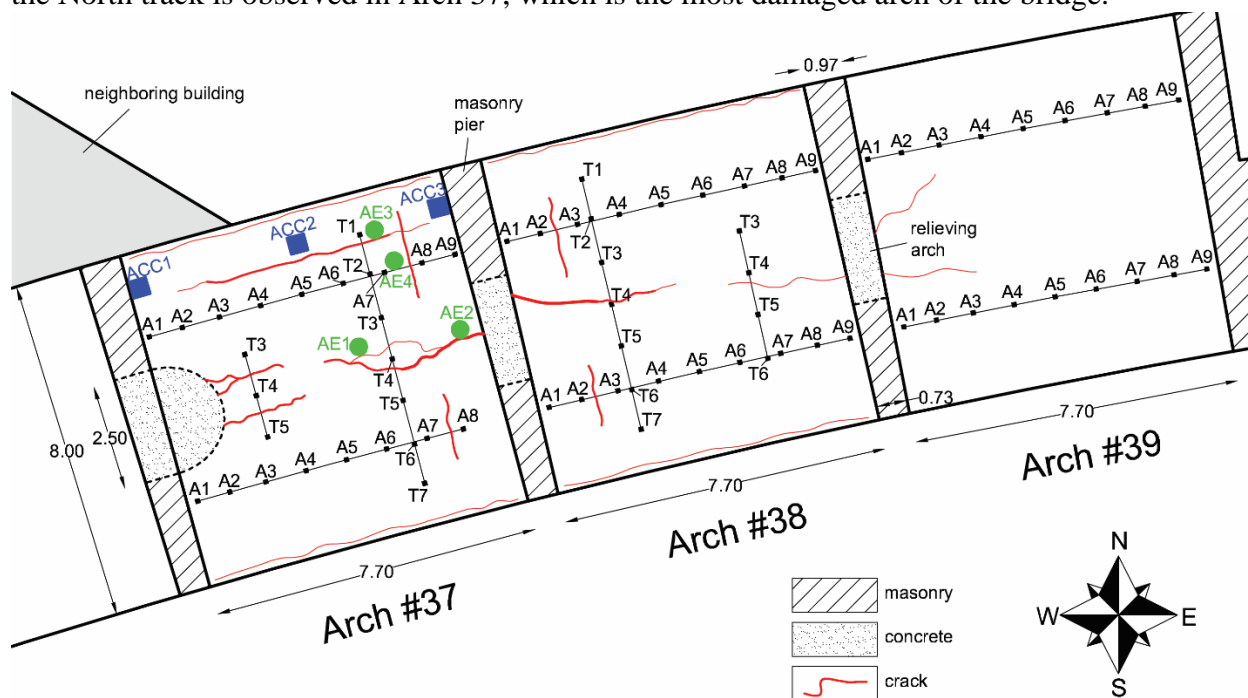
the North track is observed in Arch 37, which is the most damaged arch of the bridge.

neighboring building

masonry pier

0.97

ACC1
ACC2
ACC3
AE3
AE4
AE1
AE2

T1
T2
T3
T4
T5
T6
T7

A1 A2 A3 A4 A5 A6 A7 A8 A9

A1 A2 A3 A4 A5 A6 A7 A8

T3
T4
T5

A1 A2 A3 A4 A5 A6 A7 A8 A9
A1 A2 A3 A4 A5 A6 A7 A8 A9

T1 T2 T3 T4 T5 T6 T7
T3 T4 T5 T6

A1 A2 A3 A4 A5 A6 A7 A8 A9
A1 A2 A3 A4 A5 A6 A7 A8 A9

relieving arch

0.73

8.00
2.50
7.70
7.70
7.70

Arch #37
Arch #38
Arch #39

masonry
concrete
crack

N
W
E
S